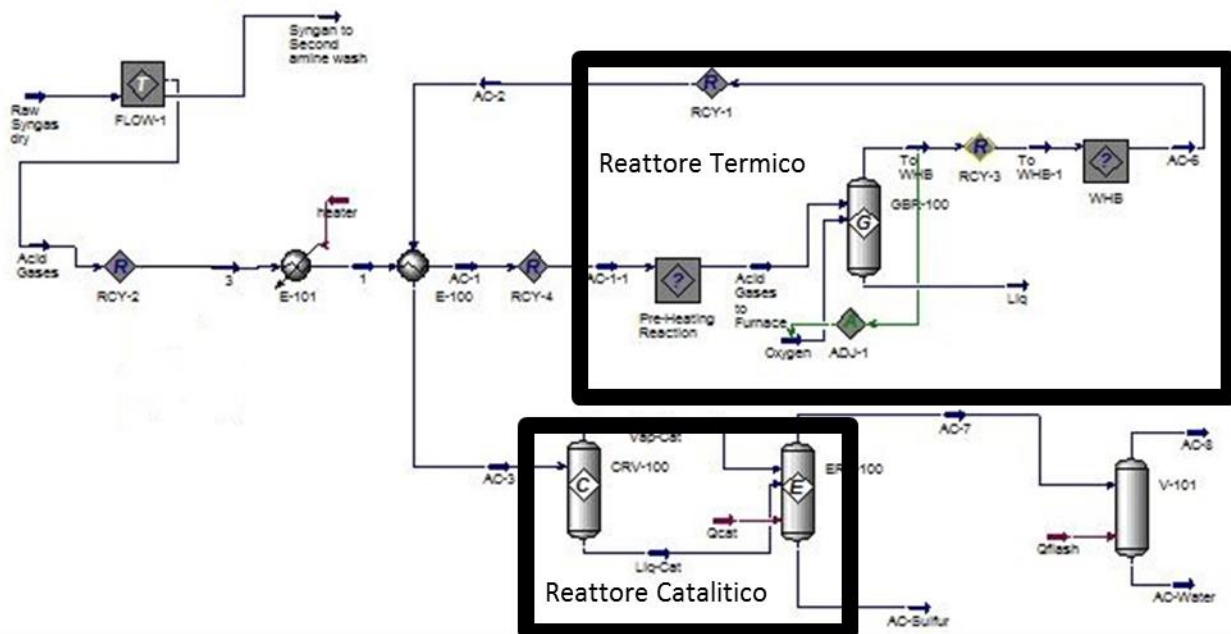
Syngas to Second amine wash

Raw Syngas dry

T

FLOW-1

AC-2

R

RCY-1

Reattore Termico

To WHB

R

RCY-3

To WHB-1

?

WHB

AC-6

G

GBR-100

heater

Acid Gases

R

RCY-2

3

E-101

1

AC-1

E-100

R

RCY-4

AC-1-1

?

Pre-Heating Reaction

Acid Gases to Furnace

Liq

A

Oxygen

ADJ-1

Vap-Cat

AC-7

AC-8

AC-3

C

CRV-100

E

ER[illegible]-100

V-101

Qcat

Liq-Cat

Qflash

Reattore Catalitico

AC-Sulfur

AC-Water